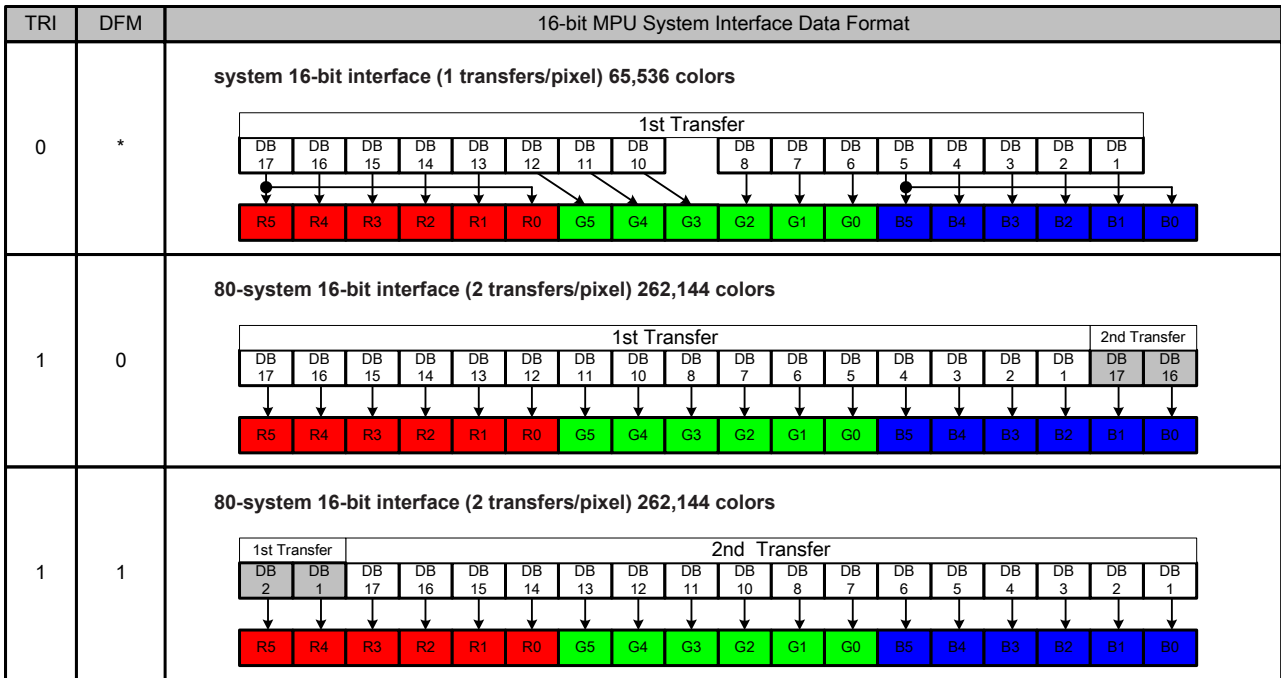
| TRI | DFM | 16-bit MPU System Interface Data Format |
|---|---|---|
| 0 | * | system 16-bit interface (1 transfers/pixel) 65,536 colors<br>1st Transfer<br>DB 17, DB 16, DB 15, DB 14, DB 13, DB 12, DB 11, DB 10, DB 8, DB 7, DB 6, DB 5, DB 4, DB 3, DB 2, DB 1<br>R5, R4, R3, R2, R1, R0, G5, G4, G3, G2, G1, G0, B5, B4, B3, B2, B1, B0 |
| 1 | 0 | 80-system 16-bit interface (2 transfers/pixel) 262,144 colors<br>1st Transfer, 2nd Transfer<br>DB 17, DB 16, DB 15, DB 14, DB 13, DB 12, DB 11, DB 10, DB 8, DB 7, DB 6, DB 5, DB 4, DB 3, DB 2, DB 1, DB 17, DB 16<br>R5, R4, R3, R2, R1, R0, G5, G4, G3, G2, G1, G0, B5, B4, B3, B2, B1, B0 |
| 1 | 1 | 80-system 16-bit interface (2 transfers/pixel) 262,144 colors<br>1st Transfer, 2nd Transfer<br>DB 2, DB 1, DB 17, DB 16, DB 15, DB 14, DB 13, DB 12, DB 11, DB 10, DB 8, DB 7, DB 6, DB 5, DB 4, DB 3, DB 2, DB 1<br>R5, R4, R3, R2, R1, R0, G5, G4, G3, G2, G1, G0, B5, B4, B3, B2, B1, B0 |